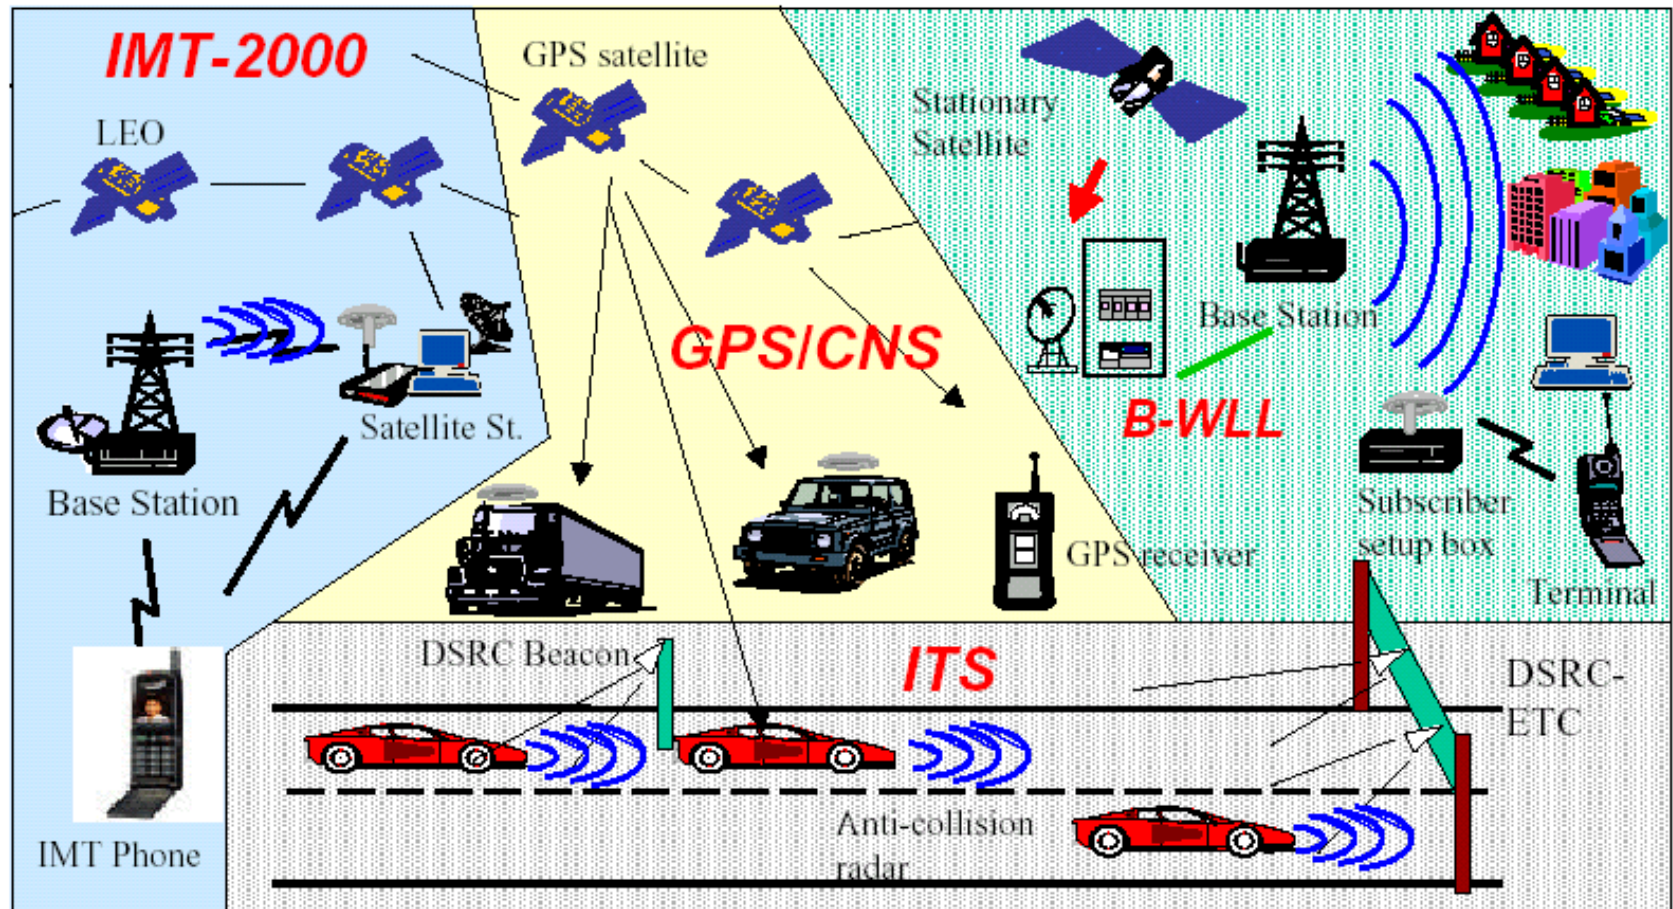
IMT-2000

LEO

GPS satellite

Stationary Satellite

Base Station

Satellite St.

Base Station

GPS/CNS

B-WLL

Subscriber setup box

GPS receiver

Terminal

DSRC Beacon

ITS

DSRC-ETC

IMT Phone

Anti-collision radar